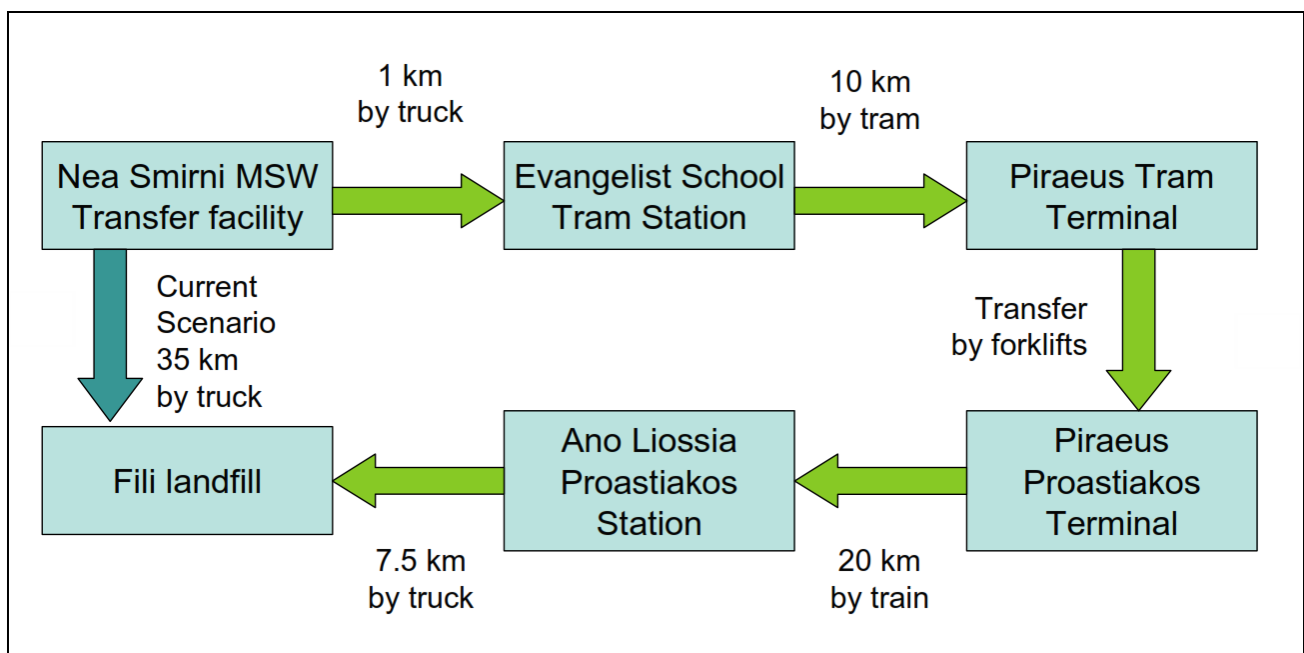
1 km
by truck

10 km
by tram

Nea Smirni MSW Transfer facility

Evangelist School Tram Station

Piraeus Tram Terminal

Current Scenario
35 km
by truck

Transfer
by forklifts

Fili landfill

Ano Liossia Proastiakos Station

Piraeus Proastiakos Terminal

7.5 km
by truck

20 km
by train